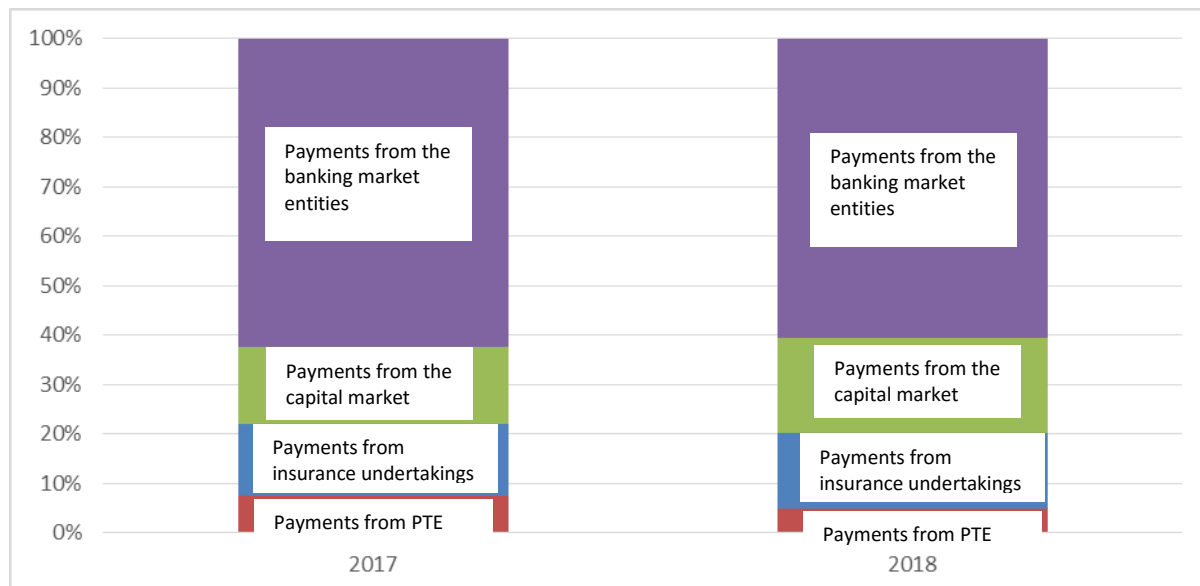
100%
90%
80%
70%
60%
50%
40%
30%
20%
10%
0%

Payments from the banking market entities
Payments from the capital market
Payments from insurance undertakings
Payments from PTE

Payments from the banking market entities
Payments from the capital market
Payments from insurance undertakings
Payments from PTE

2017
2018